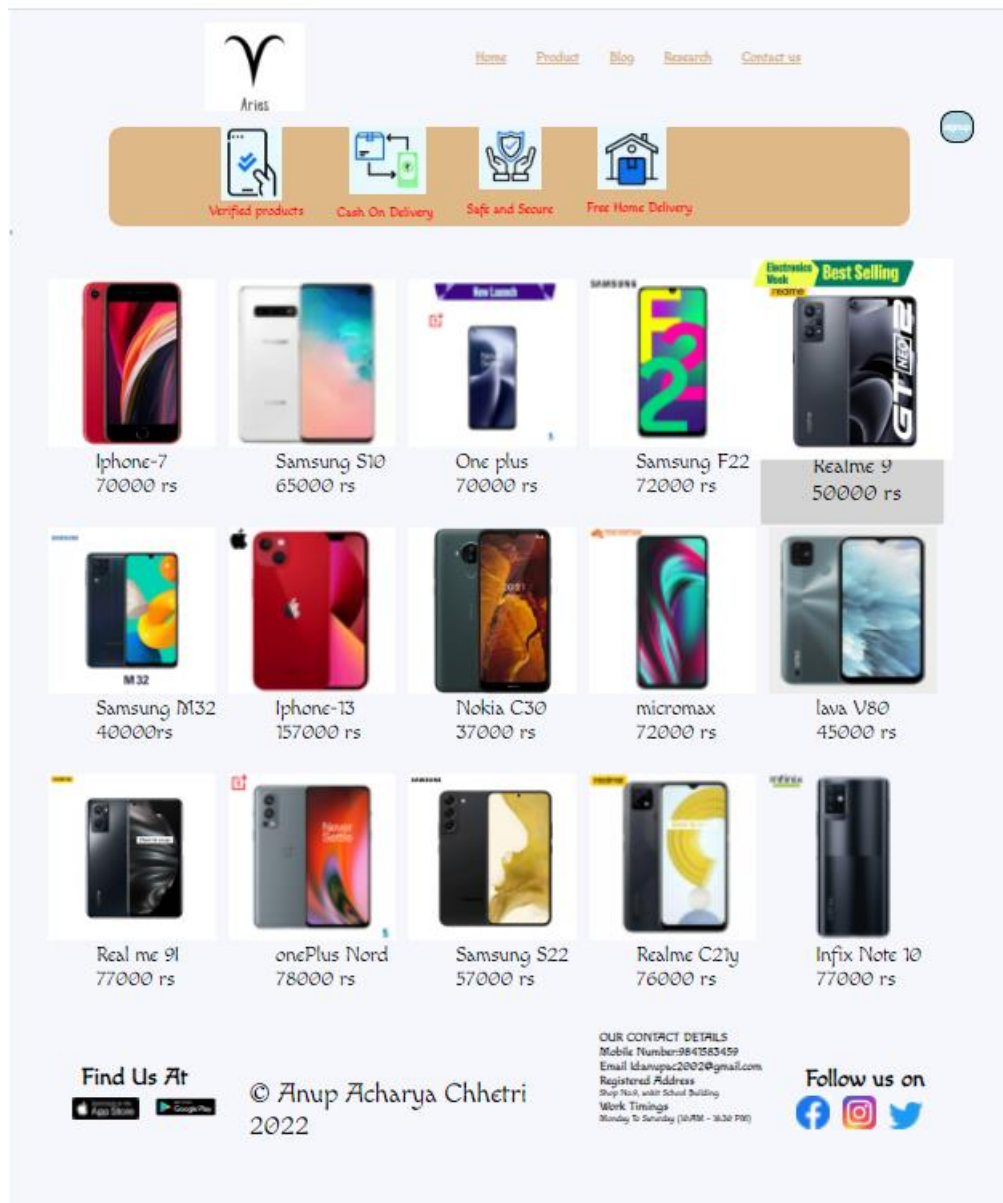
Aries

Home Product Blog Research Contact us

Verified products
Cash On Delivery
Safe and Secure
Free Home Delivery

Iphone-7
70000 rs

Samsung S10
65000 rs

New Launch
One plus
70000 rs

SAMSUNG
Samsung F22
72000 rs

Electronics Week Best Selling
realme
Realme 9
50000 rs

M32
Samsung M32
40000rs

Iphone-13
157000 rs

Nokia C30
37000 rs

micromax
72000 rs

lava V80
45000 rs

Real me 9I
77000 rs

onePlus Nord
78000 rs

Samsung S22
57000 rs

Realme C21y
76000 rs

Infix Note 10
77000 rs

Find Us At
App Store
Google Play

© Anup Acharya Chhetri 2022

OUR CONTACT DETAILS
Mobile Number:9841583459
Email ldanupac2002@gmail.com
Registered Address
Shop No.9, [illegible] School Building
Work Timings
Monday To Saturday (10AM - 1630 PM)

Follow us on